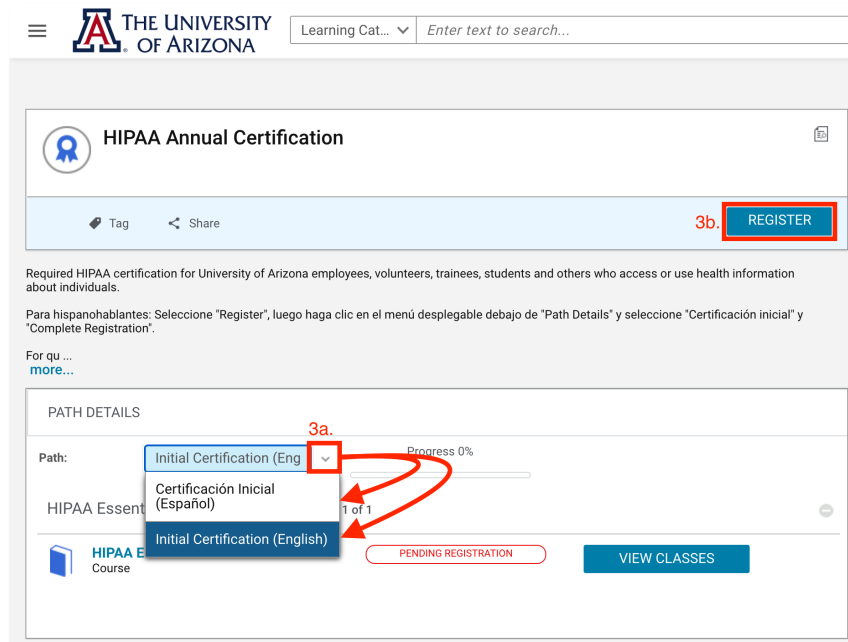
THE UNIVERSITY OF ARIZONA

Learning Cat...

Enter text to search...

HIPAA Annual Certification

Tag

Share

3b.

REGISTER

Required HIPAA certification for University of Arizona employees, volunteers, trainees, students and others who access or use health information about individuals.

Para hispanohablantes: Seleccione "Register", luego haga clic en el menú desplegable debajo de "Path Details" y seleccione "Certificación inicial" y "Complete Registration".

For qu ...
more...

PATH DETAILS

3a.

Path:

Initial Certification (Eng

Progress 0%

Certificación Inicial (Español)

Initial Certification (English)

HIPAA Essent

1 of 1

HIPAA E

Course

PENDING REGISTRATION

VIEW CLASSES